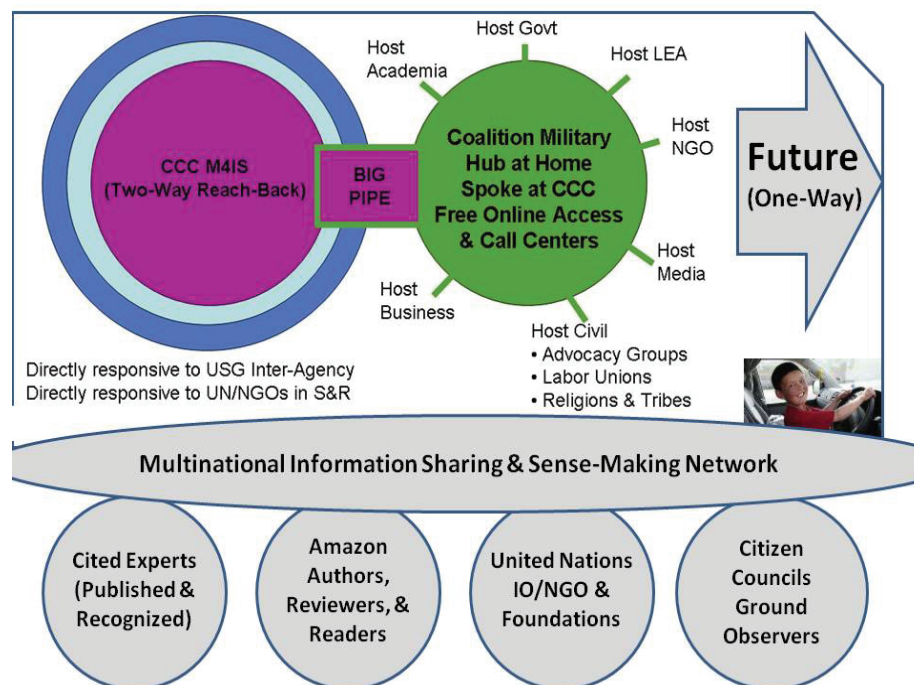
CCC M4IS
(Two-Way Reach-Back)

BIG PIPE

Host Academia

Host Govt

Host LEA

Host NGO

Coalition Military Hub at Home Spoke at CCC Free Online Access & Call Centers

Host Media

Host Business

Host Civil
• Advocacy Groups
• Labor Unions
• Religions & Tribes

Future
(One-Way)

Directly responsive to USG Inter-Agency
Directly responsive to UN/NGOs in S&R

Multinational Information Sharing & Sense-Making Network

Cited Experts (Published & Recognized)

Amazon Authors, Reviewers, & Readers

United Nations IO/NGO & Foundations

Citizen Councils Ground Observers